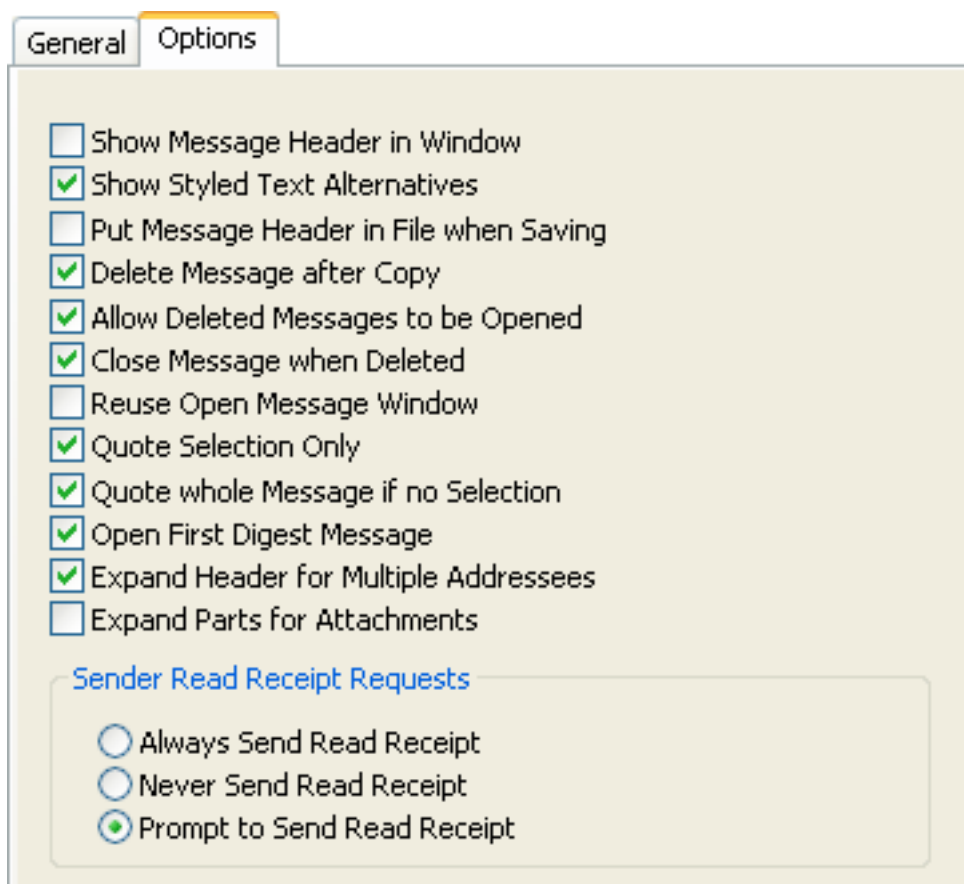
General Options

Show Message Header in Window
Show Styled Text Alternatives
Put Message Header in File when Saving
Delete Message after Copy
Allow Deleted Messages to be Opened
Close Message when Deleted
Reuse Open Message Window
Quote Selection Only
Quote whole Message if no Selection
Open First Digest Message
Expand Header for Multiple Addressees
Expand Parts for Attachments

Sender Read Receipt Requests

Always Send Read Receipt
Never Send Read Receipt
Prompt to Send Read Receipt